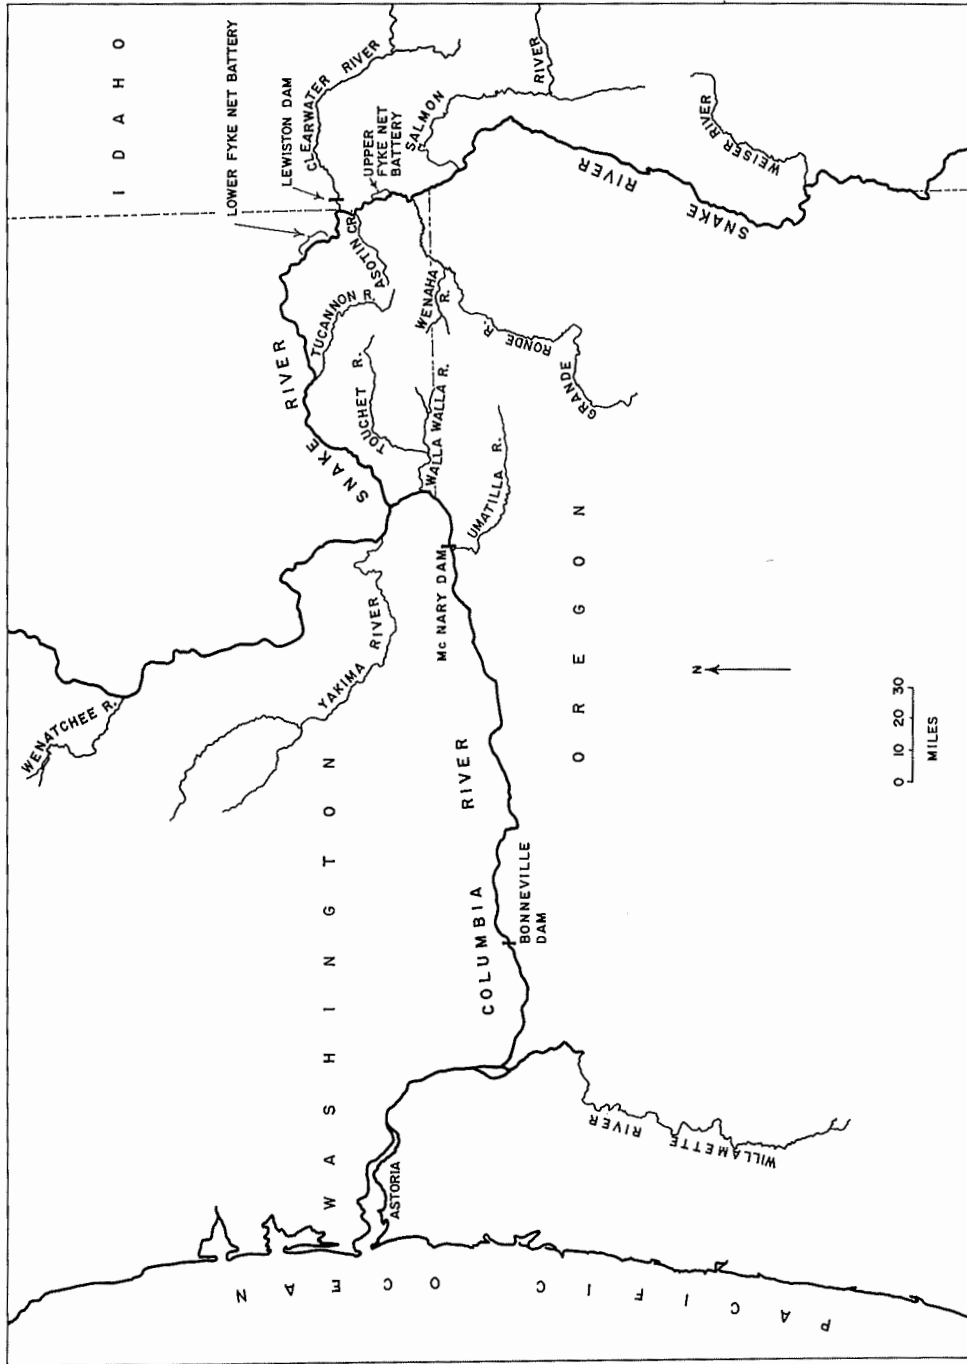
IDAHO
LOWER FYKE NET BATTERY
LEWISTON DAM
CLEARWATER RIVER
UPPER FYKE NET BATTERY
SALMON
RIVER
WEISER RIVER
SNAKE RIVER
ASOTIN CR.
TUCANNON R.
WENAHA R.
GRANDE RONDE R.
TOUCHET R.
WALLA WALLA R.
SNAKE RIVER
UMATILLA R.
Mc NARY DAM
WENATCHEE R.
YAKIMA RIVER
N
0 10 20 30
MILES
WASHINGTON
OREGON
COLUMBIA RIVER
BONNEVILLE DAM
WILLAMETTE RIVER
ASTORIA
PACIFIC OCEAN